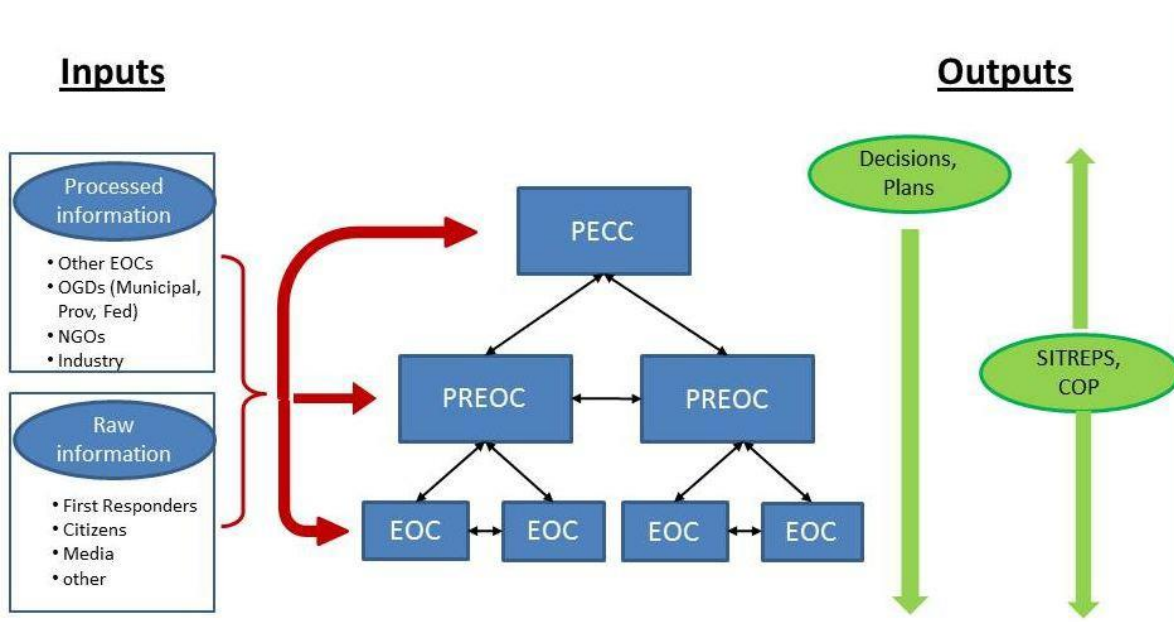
Inputs

Outputs

Processed information

• Other EOCs
• OGDs (Municipal, Prov, Fed)
• NGOs
• Industry

Raw information

• First Responders
• Citizens
• Media
• other

PECC

PREOC

PREOC

EOC

EOC

EOC

EOC

Decisions, Plans

SITREPS, COP